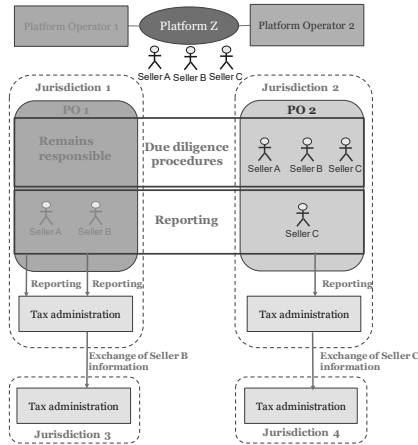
Platform Operator 1

Platform Z

Platform Operator 2

Seller A Seller B Seller C

Jurisdiction 1

Jurisdiction 2

PO 1

PO 2

Remains responsible

Due diligence procedures

Seller A Seller B Seller C

Seller A Seller B

Reporting

Seller C

Reporting Reporting

Reporting

Tax administration

Tax administration

Exchange of Seller B information

Exchange of Seller C information

Tax administration

Tax administration

Jurisdiction 3

Jurisdiction 4